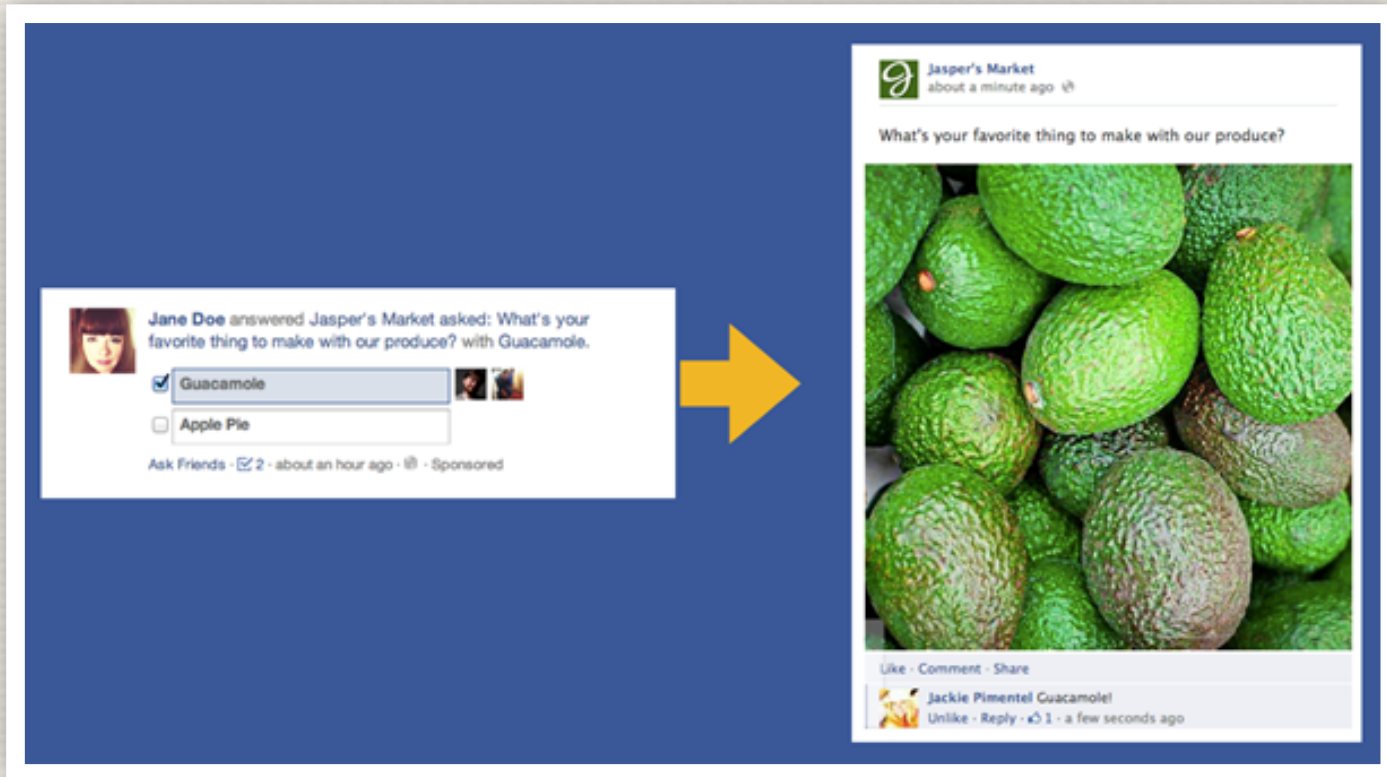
Jane Doe answered Jasper's Market asked: What's your favorite thing to make with our produce? with Guacamole.

Guacamole

Apple Pie

Ask Friends · 2 · about an hour ago · · Sponsored

Jasper's Market
about a minute ago

What's your favorite thing to make with our produce?

Like · Comment · Share

Jackie Pimentel Guacamole!
Unlike · Reply · 1 · a few seconds ago